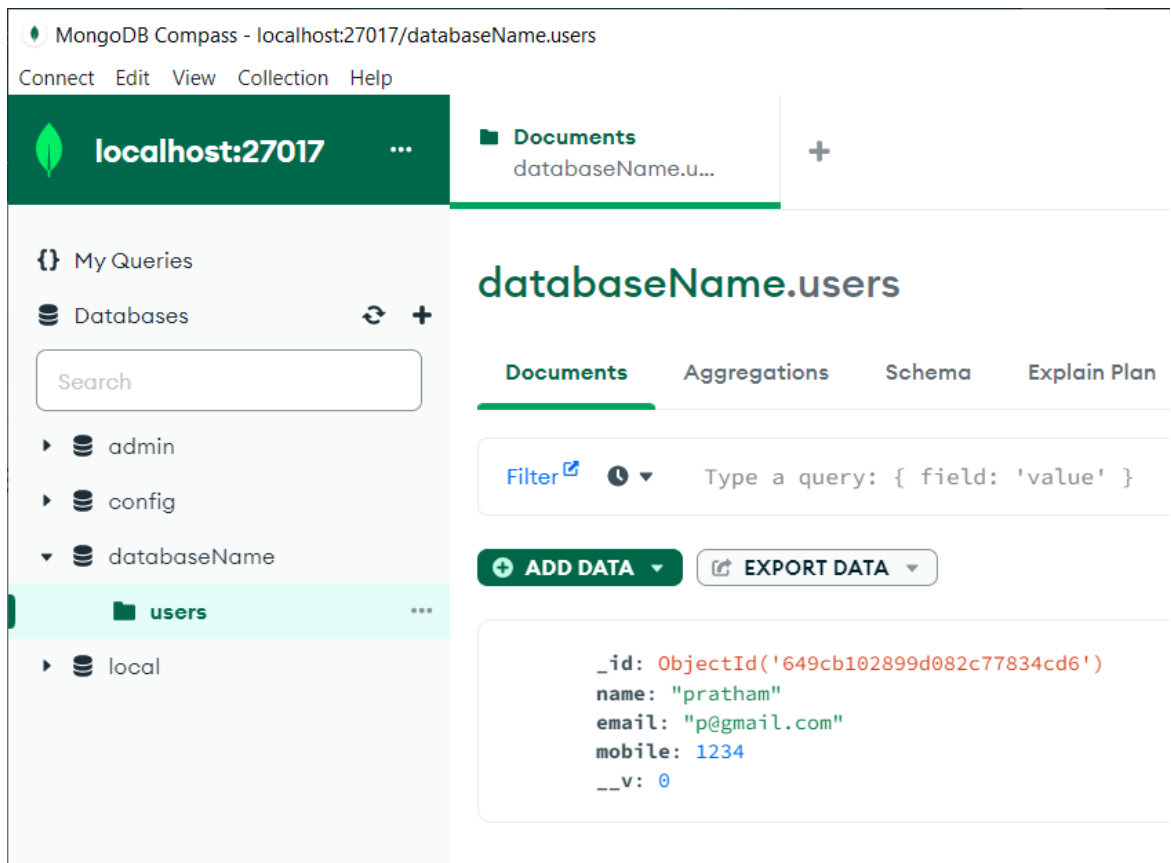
MongoDB Compass - localhost:27017/databaseName.users

Connect Edit View Collection Help

localhost:27017 ...

Documents
databaseName.u...

+

{} My Queries

Databases

Search

admin

config

databaseName

users ...

local

databaseName.users

Documents Aggregations Schema Explain Plan

Filter Type a query: { field: 'value' }

ADD DATA

EXPORT DATA

_id: ObjectId('649cb102899d082c77834cd6')
name: "pratham"
email: "p@gmail.com"
mobile: 1234
__v: 0